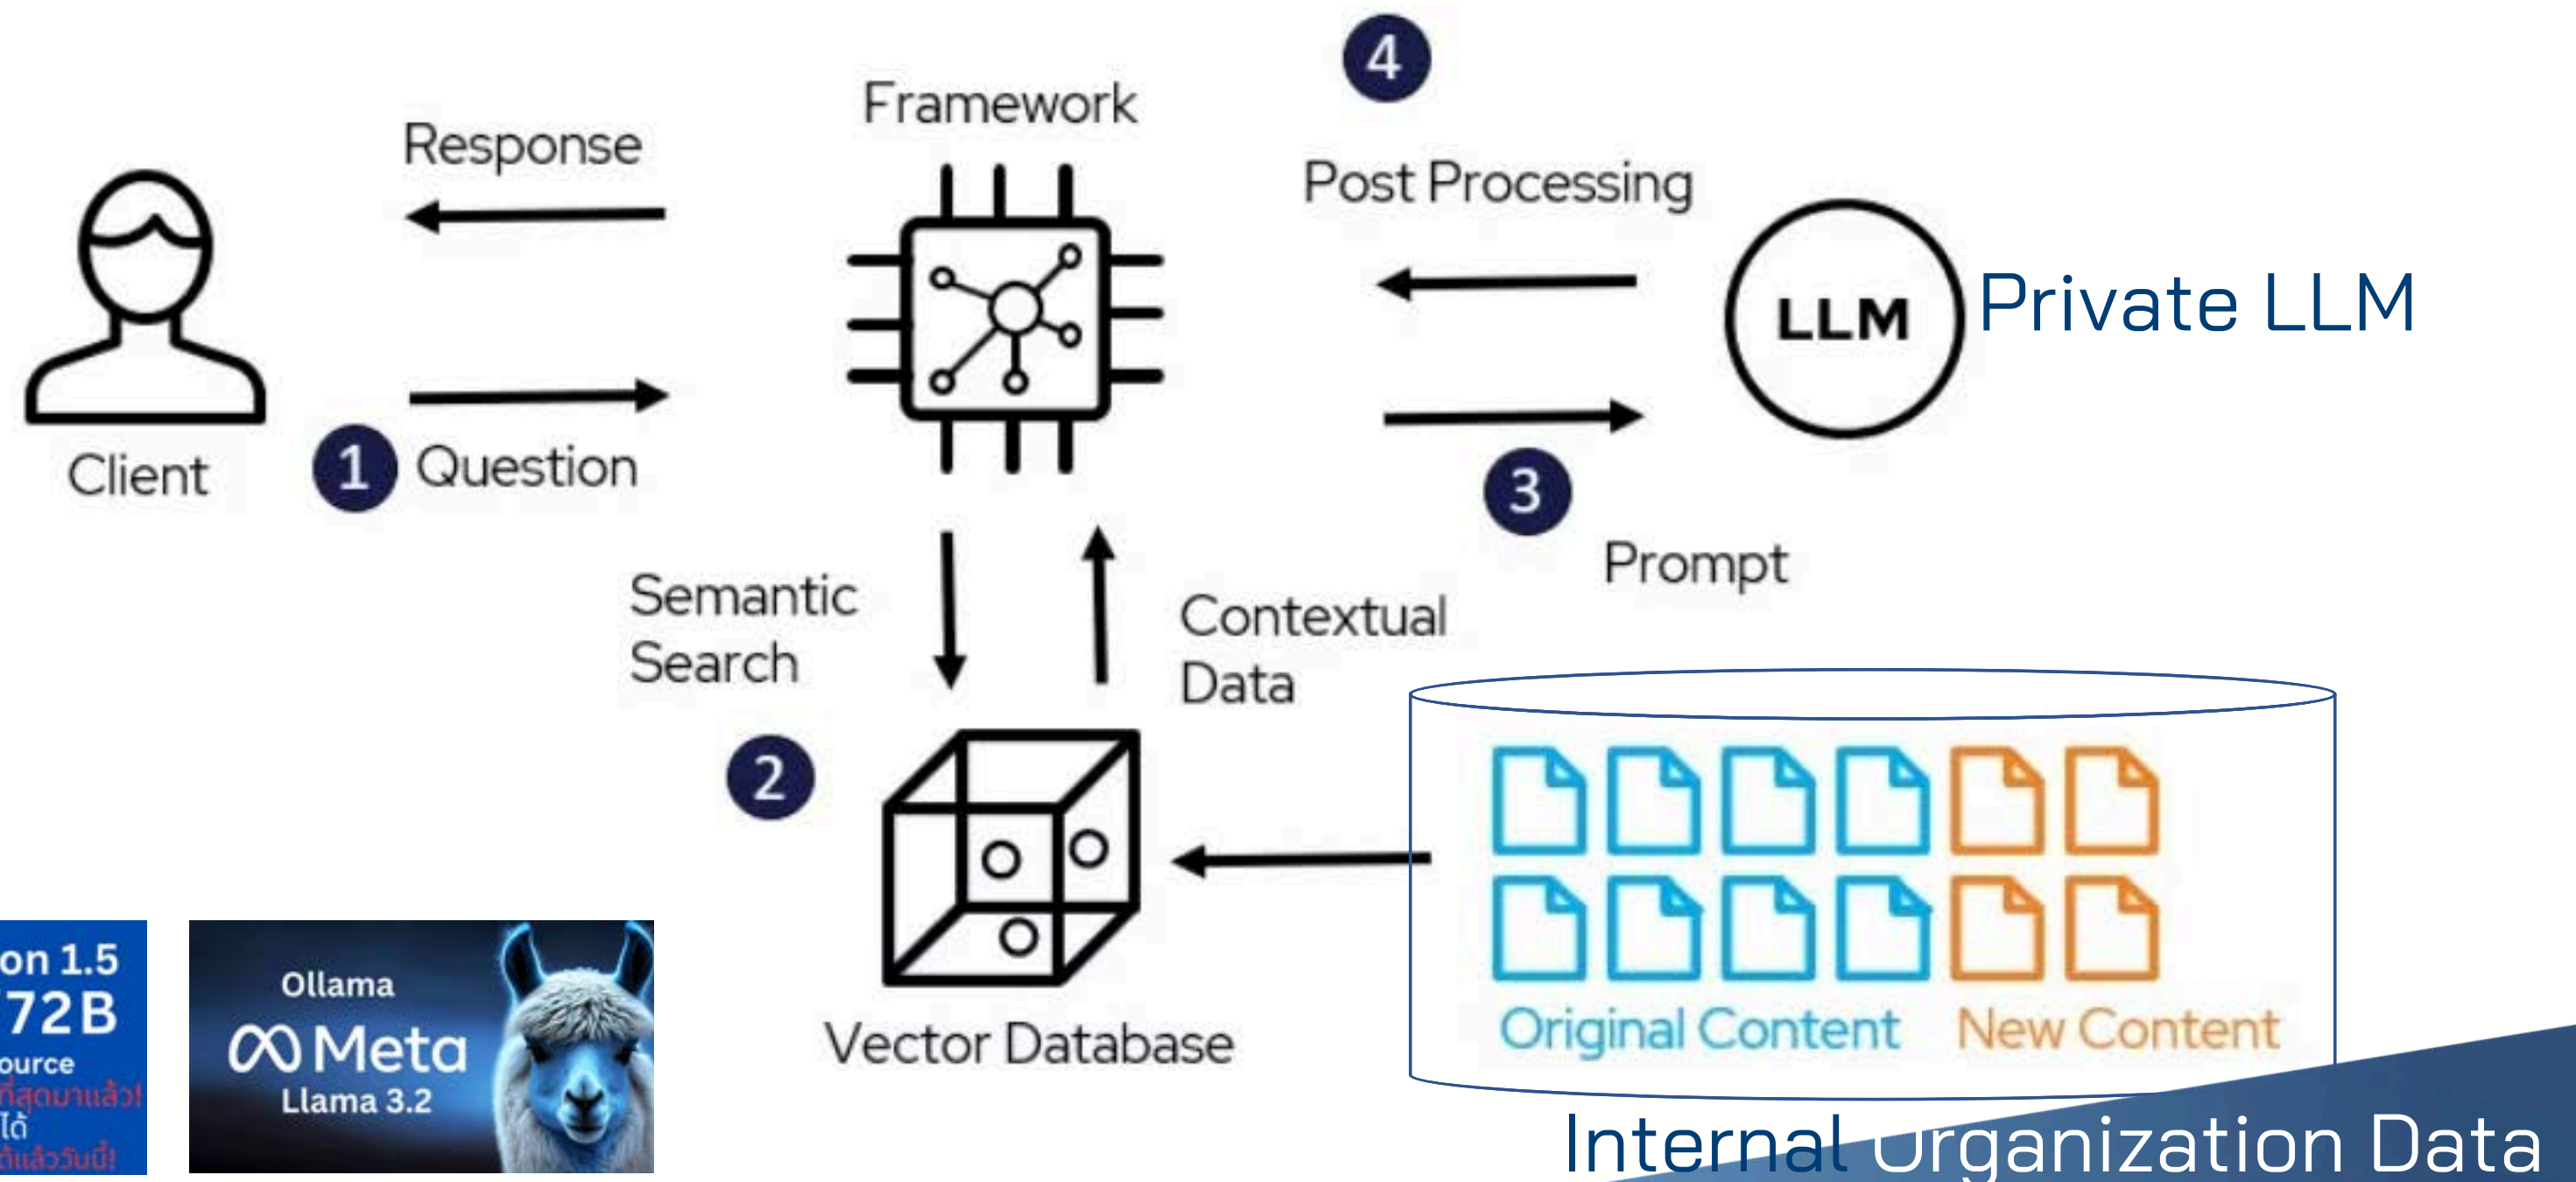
Framework

4

Response

Post Processing

LLM

Private LLM

Client

1 Question

3

Prompt

Semantic Search

Contextual Data

2

Vector Database

Original Content

New Content

Internal Organization Data

on 1.5
72B
ource
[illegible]
ได้
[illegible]

Ollama
Meta
Llama 3.2